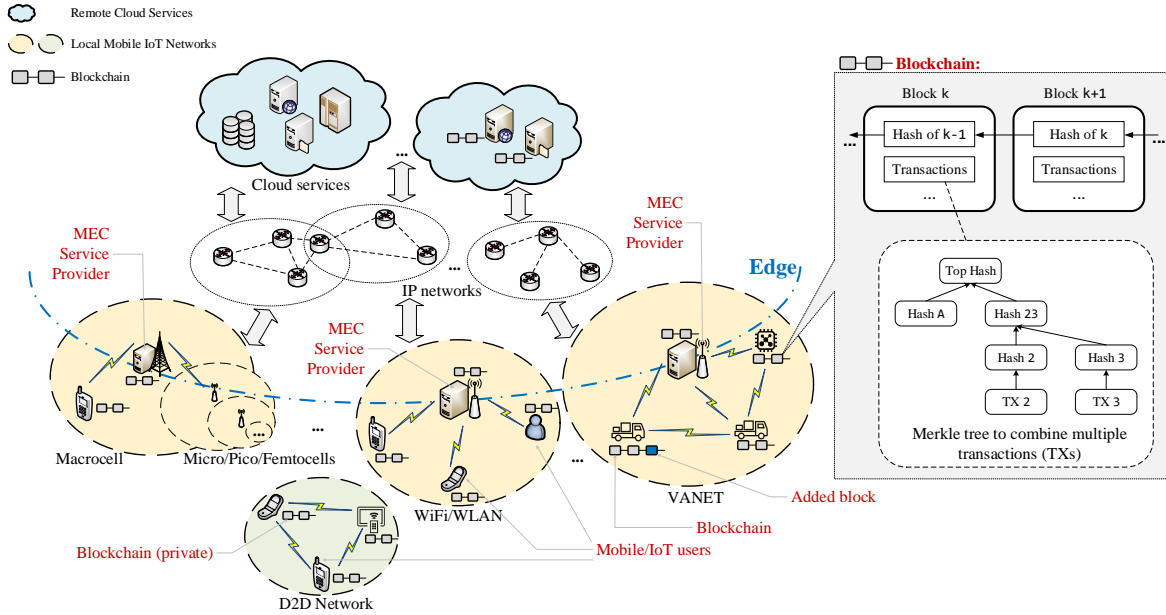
Remote Cloud Services

Local Mobile IoT Networks

Blockchain

Cloud services

...

IP networks

...

MEC Service Provider

MEC Service Provider

MEC Service Provider

Edge

Macrocell

Micro/Pico/Femtocells

...

...

WiFi/WLAN

...

VANET

D2D Network

Blockchain (private)

Mobile/IoT users

Blockchain

Added block

Blockchain:

Block k

Block k+1

...

Hash of k-1

Transactions

...

Hash of k

Transactions

...

...

Top Hash

Hash A

Hash 23

Hash 2

Hash 3

TX 2

TX 3

Merkle tree to combine multiple transactions (TXs)